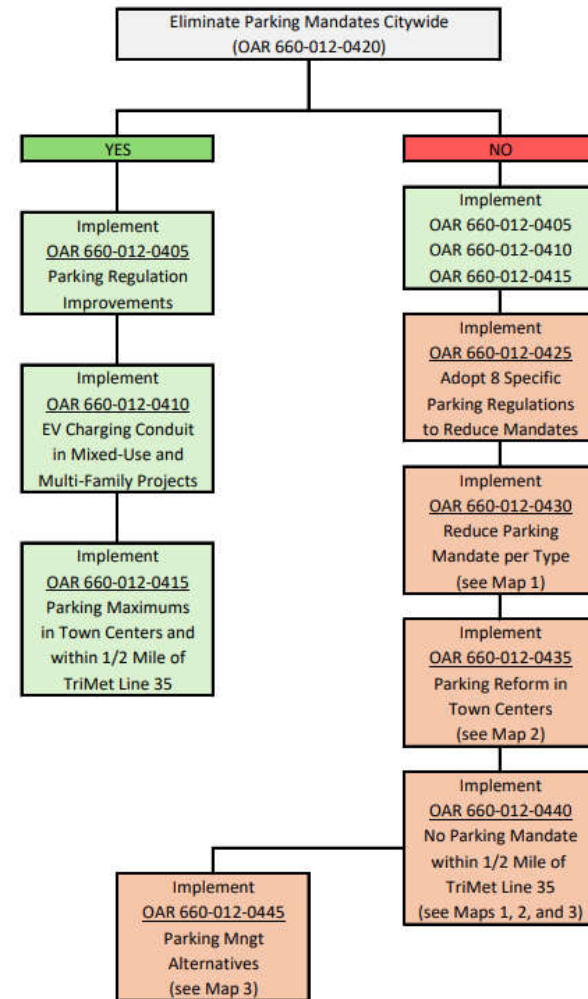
Eliminate Parking Mandates Citywide
(OAR 660-012-0420)

YES

Implement
OAR 660-012-0405
Parking Regulation Improvements

Implement
OAR 660-012-0410
EV Charging Conduit in Mixed-Use and Multi-Family Projects

Implement
OAR 660-012-0415
Parking Maximums in Town Centers and within 1/2 Mile of TriMet Line 35

NO

Implement
OAR 660-012-0405
OAR 660-012-0410
OAR 660-012-0415

Implement
OAR 660-012-0425
Adopt 8 Specific Parking Regulations to Reduce Mandates

Implement
OAR 660-012-0430
Reduce Parking Mandate per Type
(see Map 1)

Implement
OAR 660-012-0435
Parking Reform in Town Centers
(see Map 2)

Implement
OAR 660-012-0440
No Parking Mandate within 1/2 Mile of TriMet Line 35
(see Maps 1, 2, and 3)

Implement
OAR 660-012-0445
Parking Mngt Alternatives
(see Map 3)